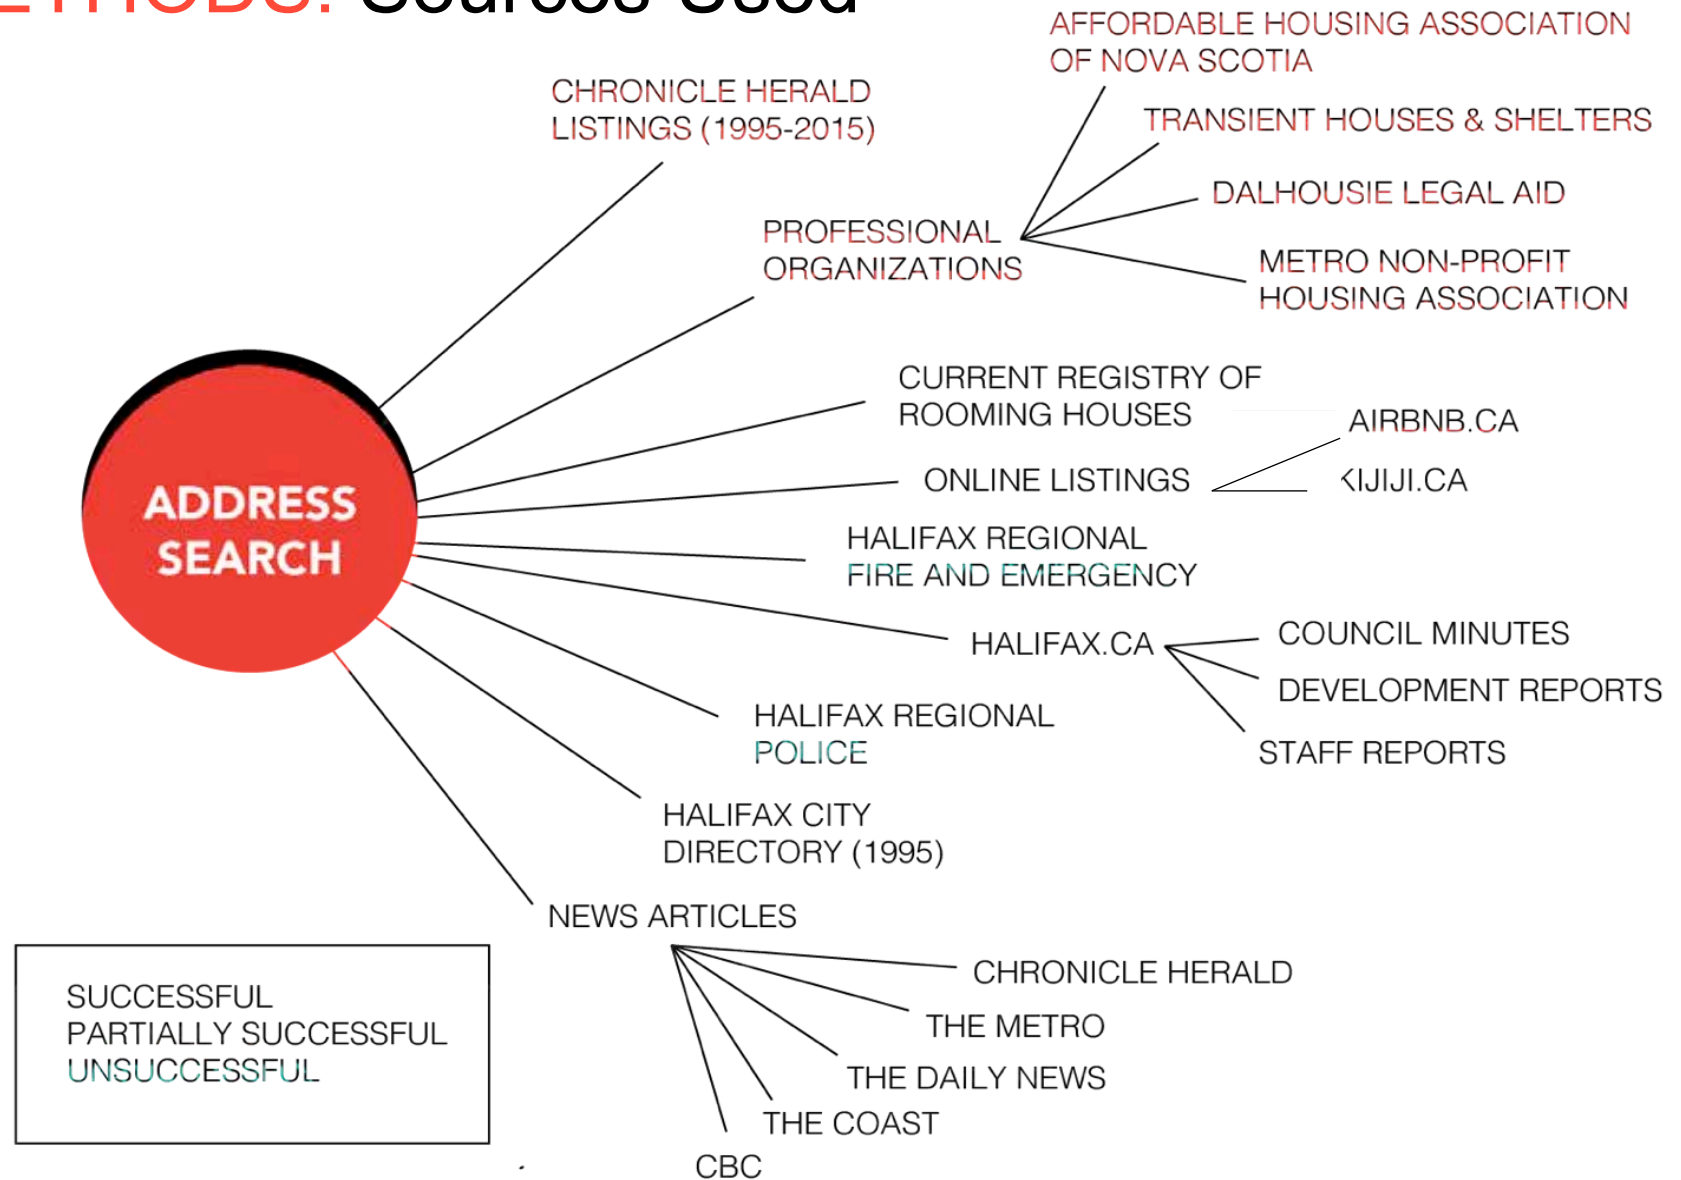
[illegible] Sources Used

AFFORDABLE HOUSING ASSOCIATION OF NOVA SCOTIA

CHRONICLE HERALD LISTINGS (1995-2015)

TRANSIENT HOUSES & SHELTERS

DALHOUSIE LEGAL AID

PROFESSIONAL ORGANIZATIONS

METRO NON-PROFIT HOUSING ASSOCIATION

CURRENT REGISTRY OF ROOMING HOUSES

AIRBNB.CA

ADDRESS SEARCH

ONLINE LISTINGS

KIJIJI.CA

HALIFAX REGIONAL FIRE AND EMERGENCY

HALIFAX.CA

COUNCIL MINUTES

DEVELOPMENT REPORTS

HALIFAX REGIONAL POLICE

STAFF REPORTS

HALIFAX CITY DIRECTORY (1995)

NEWS ARTICLES

SUCCESSFUL
PARTIALLY SUCCESSFUL
UNSUCCESSFUL

CHRONICLE HERALD

THE METRO

THE DAILY NEWS

THE COAST

CBC